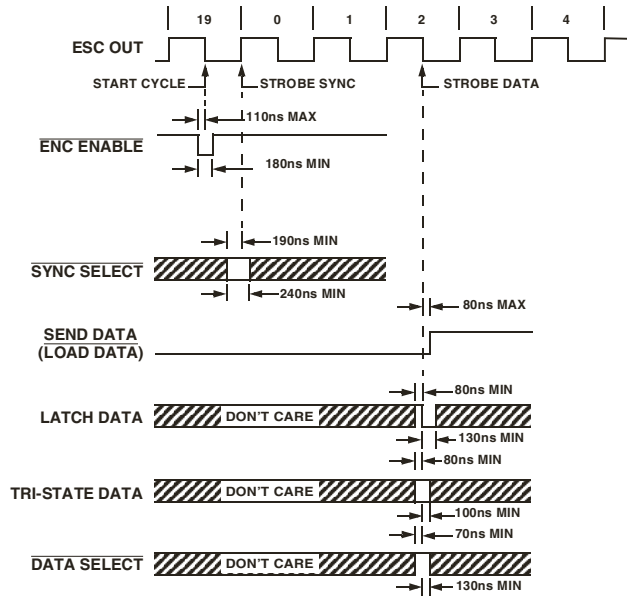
19 0 1 2 3 4

ESC OUT

START CYCLE

STROBE SYNC

STROBE DATA

110ns MAX

$\overline{\text{ENC ENABLE}}$

180ns MIN

190ns MIN

$\overline{\text{SYNC SELECT}}$

240ns MIN

80ns MAX

$\overline{\text{SEND DATA}}$
(LOAD DATA)

80ns MIN

LATCH DATA

DON'T CARE

130ns MIN

80ns MIN

TRI-STATE DATA

DON'T CARE

100ns MIN

70ns MIN

$\overline{\text{DATA SELECT}}$

DON'T CARE

130ns MIN